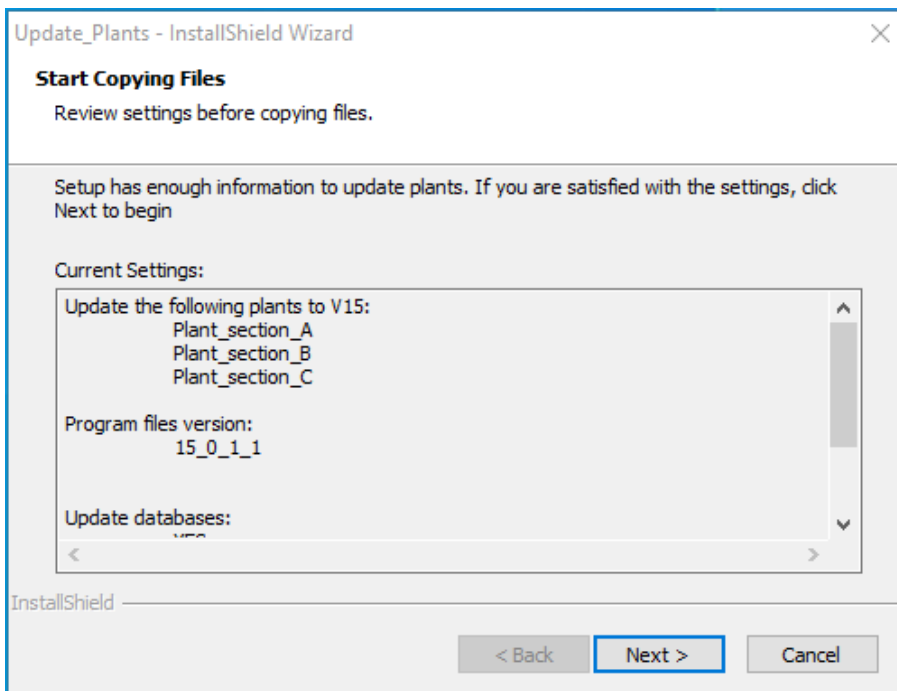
Update_Plants - InstallShield Wizard

Start Copying Files

Review settings before copying files.

Setup has enough information to update plants. If you are satisfied with the settings, click Next to begin

Current Settings:

Update the following plants to V15:
Plant_section_A
Plant_section_B
Plant_section_C

Program files version:
15_0_1_1

Update databases:
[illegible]

InstallShield

< Back
Next >
Cancel